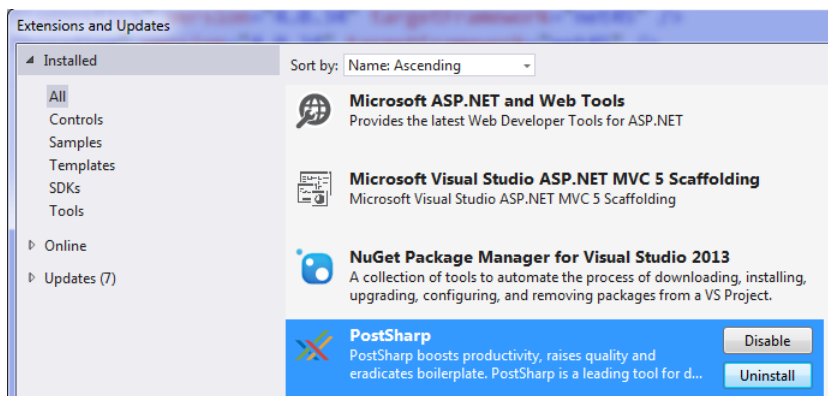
Extensions and Updates

◢ Installed

All
Controls
Samples
Templates
SDKs
Tools

▷ Online

▷ Updates (7)

Sort by: Name: Ascending

Microsoft ASP.NET and Web Tools
Provides the latest Web Developer Tools for ASP.NET

Microsoft Visual Studio ASP.NET MVC 5 Scaffolding
Microsoft Visual Studio ASP.NET MVC 5 Scaffolding

NuGet Package Manager for Visual Studio 2013
A collection of tools to automate the process of downloading, installing, upgrading, configuring, and removing packages from a VS Project.

PostSharp
PostSharp boosts productivity, raises quality and eradicates boilerplate. PostSharp is a leading tool for d

Disable

Uninstall